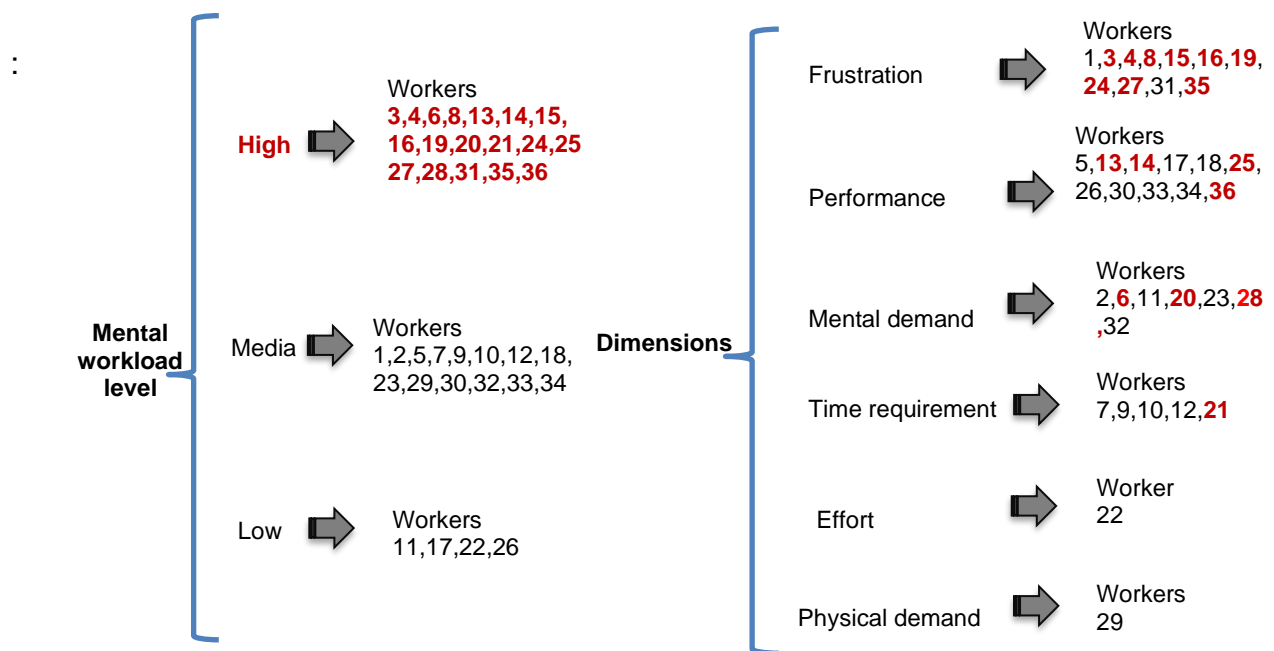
:

Mental workload level

High
Workers
3,4,6,8,13,14,15, 16,19,20,21,24,25 27,28,31,35,36

Media
Workers
1,2,5,7,9,10,12,18, 23,29,30,32,33,34

Low
Workers
11,17,22,26

Dimensions

Frustration
Workers
1,3,4,8,15,16,19, 24,27,31,35

Performance
Workers
5,13,14,17,18,25, 26,30,33,34,36

Mental demand
Workers
2,6,11,20,23,28 ,32

Time requirement
Workers
7,9,10,12,21

Effort
Worker
22

Physical demand
Workers
29